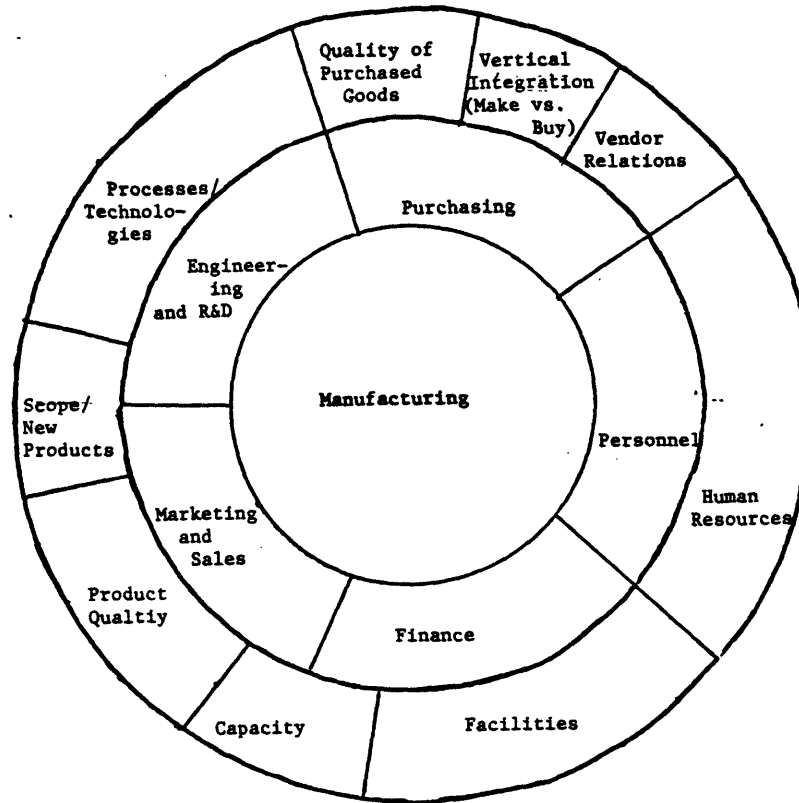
Quality of Purchased Goods

Vertical Integration (Make vs. Buy)

Vendor Relations

Processes/ Technologies

Purchasing

Engineering and R&D

Scope/ New Products

Manufacturing

Personnel

Human Resources

Marketing and Sales

Product Qualtiy

Finance

Capacity

Facilities